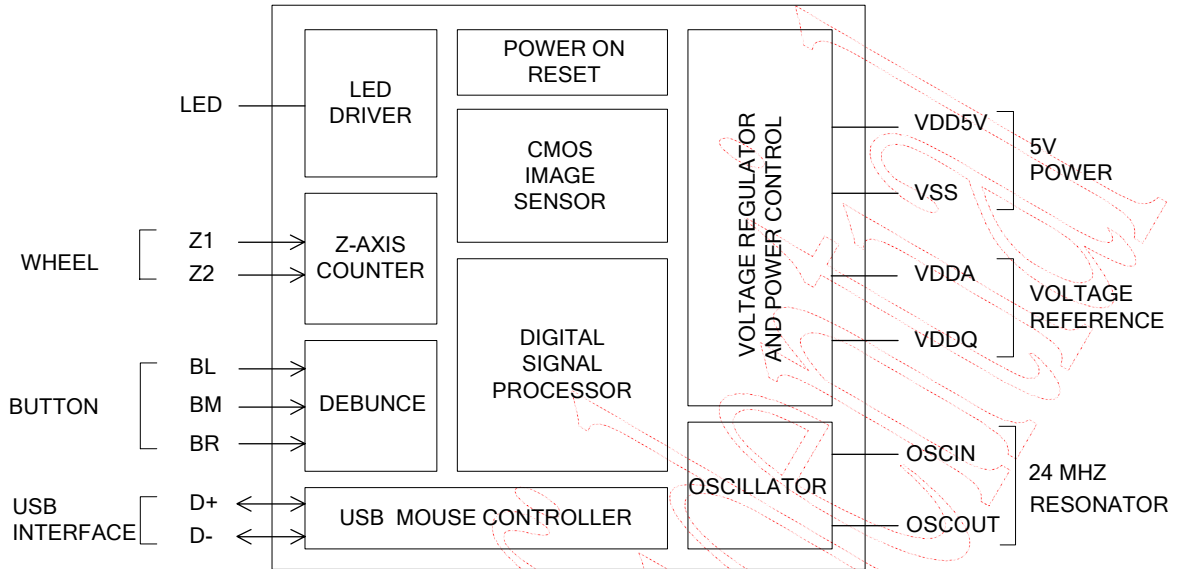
POWER ON RESET

LED DRIVER

CMOS IMAGE SENSOR

VOLTAGE REGULATOR AND POWER CONTROL

LED

VDD5V

VSS

5V POWER

WHEEL

Z1

Z2

Z-AXIS COUNTER

VDDA

VDDQ

VOLTAGE REFERENCE

DIGITAL SIGNAL PROCESSOR

BUTTON

BL

BM

BR

DEBUNCE

OSCILLATOR

OSCIN

OSCOUT

24 MHZ RESONATOR

USB INTERFACE

D+

D-

USB MOUSE CONTROLLER